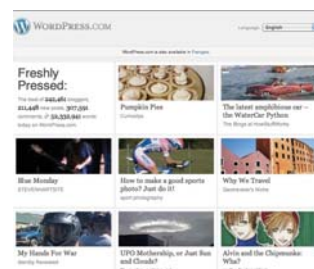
WordPress.com

Language: English

WordPress.com is also available in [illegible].

Freshly Pressed:

The best of 245,461 bloggers, 211,448 new posts, 307,591 comments, & 50,332,941 words today on WordPress.com.

Pumpkin Pies
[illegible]

The latest amphibious car – the WaterCar Python
The Blogs of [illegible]

Blue Monday
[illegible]

How to make a good sports photo? Just do it!
sport photography

Why We Travel
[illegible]

My Hands For War
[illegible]

UFO Mothership, or Just Sun and Clouds?
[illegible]

Alvin and the Chipmunks: Why?
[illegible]